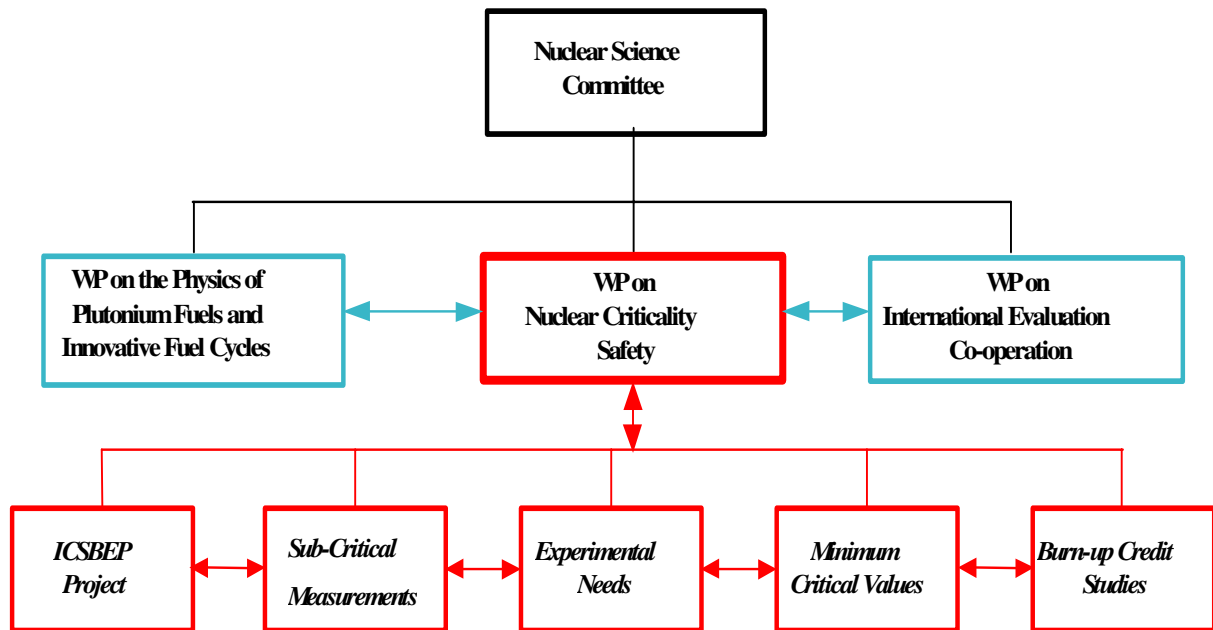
Nuclear Science Committee

WP on the Physics of Plutonium Fuels and Innovative Fuel Cycles

WP on Nuclear Criticality Safety

WP on International Evaluation Co-operation

ICSBEP Project

Sub-Critical Measurements

Experimental Needs

Minimum Critical Values

Burn-up Credit Studies